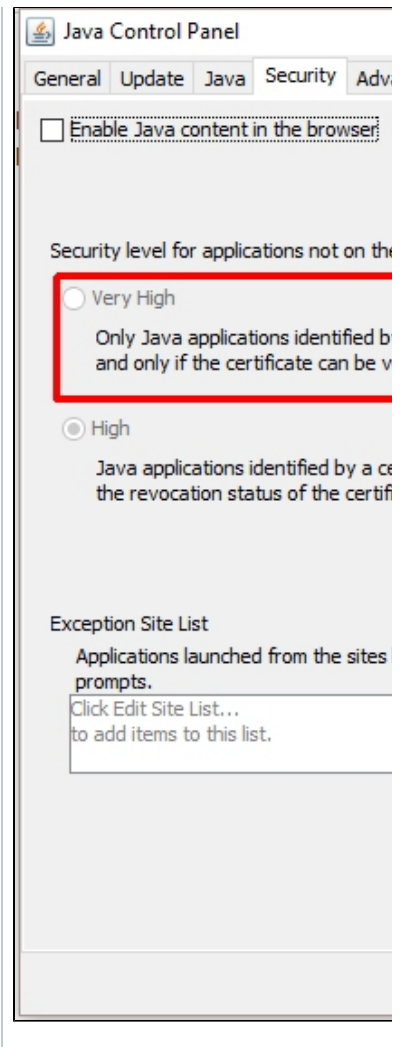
Java Control Panel

General Update Java Security Adv

Enable Java content in the browser

Security level for applications not on the

Very High

Only Java applications identified b and only if the certificate can be v

High

Java applications identified by a ce the revocation status of the certifi

Exception Site List

Applications launched from the sites prompts.

Click Edit Site List... to add items to this list.